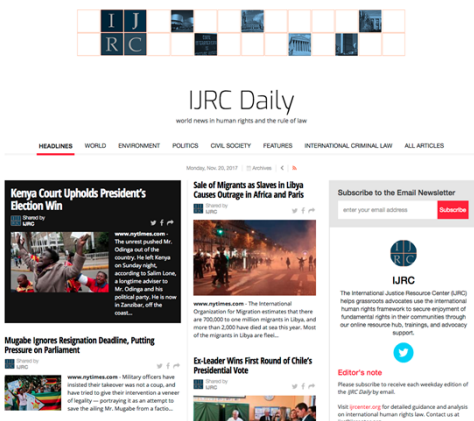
I J
R C

IJRC Daily

world news in human rights and the rule of law

HEADLINES WORLD ENVIRONMENT POLITICS CIVIL SOCIETY FEATURES INTERNATIONAL CRIMINAL LAW ALL ARTICLES

Monday, Nov 20, 2017 Archives

Kenya Court Upholds President's Election Win

Shared by IJRC

www.nytimes.com - The unrest pushed Mr. Odinga out of the country. He left Kenya on Sunday night, according to Salim Lone, a longtime adviser to Mr. Odinga and his political party. He is now in Zanzibar, off the coast...

Mugabe Ignores Resignation Deadline, Putting Pressure on Parliament

Shared by IJRC

www.nytimes.com - Military officers have insisted their takeover was not a coup, and have tried to give their intervention a veneer of legality — portraying it as an attempt to save the ailing Mr. Mugabe from a factio...

Sale of Migrants as Slaves in Libya Causes Outrage in Africa and Paris

Shared by IJRC

www.nytimes.com - The International Organization for Migration estimates that there are 700,000 to one million migrants in Libya, and more than 2,000 have died at sea this year. Most of the migrants in Libya are fleei...

Ex-Leader Wins First Round of Chile's Presidential Vote

Subscribe to the Email Newsletter

enter your email address Subscribe

IJ
RC

IJRC

The International Justice Resource Center (IJRC) helps grassroots advocates use the international human rights framework to secure enjoyment of fundamental rights in their communities through our online resource hub, trainings, and advocacy support.

Editor's note

Please subscribe to receive each weekday edition of the IJRC Daily by email.

Visit ijrcenter.org for detailed guidance and analysis on international human rights law. Contact us at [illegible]